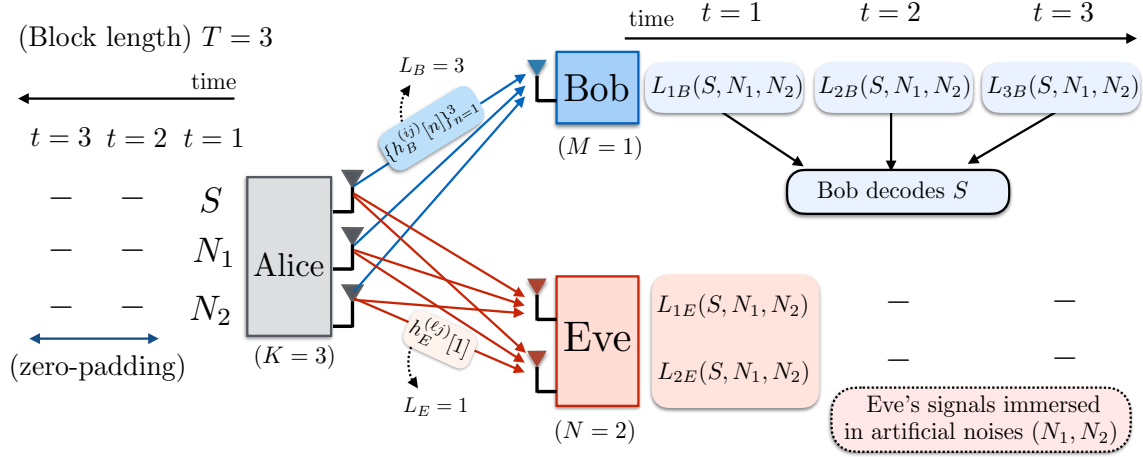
(Block length) $T = 3$

time

$t = 3$ $t = 2$ $t = 1$

$-$ $-$ $S$

$-$ $-$ $N_1$

$-$ $-$ $N_2$

(zero-padding)

Alice

$(K = 3)$

$L_B = 3$

$\{h_B^{(ij)}[n]\}_{n=1}^{3}$

$h_E^{(\ell j)}[1]$

$L_E = 1$

Bob

$(M = 1)$

Eve

$(N = 2)$

time $t = 1$ $t = 2$ $t = 3$

$L_{1B}(S, N_1, N_2)$ $L_{2B}(S, N_1, N_2)$ $L_{3B}(S, N_1, N_2)$

Bob decodes $S$

$L_{1E}(S, N_1, N_2)$ $-$ $-$

$L_{2E}(S, N_1, N_2)$ $-$ $-$

Eve's signals immersed in artificial noises $(N_1, N_2)$